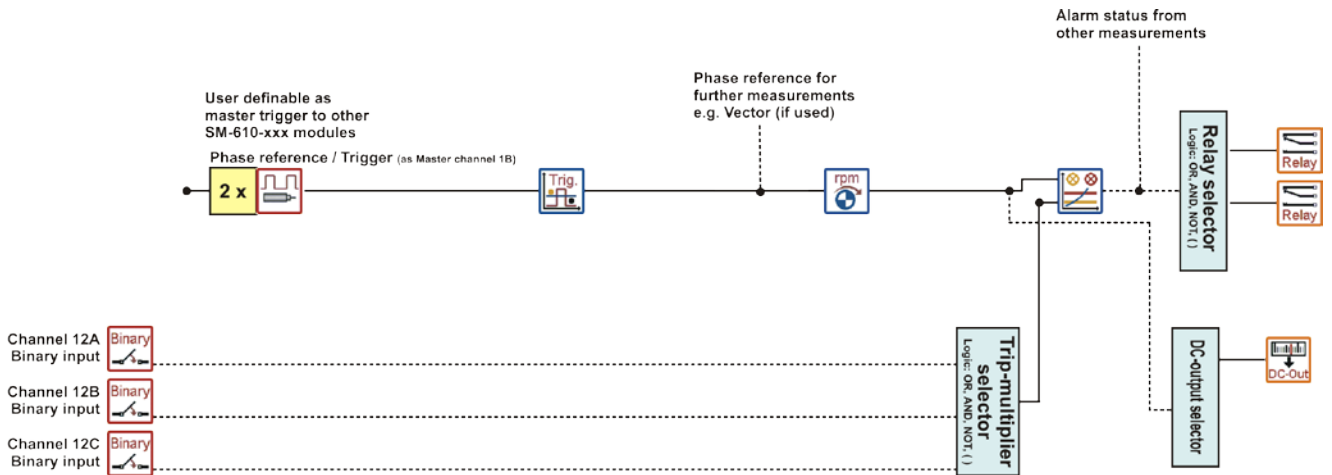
Alarm status from other measurements

User definable as master trigger to other SM-610-xxx modules

Phase reference for further measurements e.g. Vector (if used)

Phase reference / Trigger (as Master channel 1B)

2 x

Trig.

rpm

Relay selector
Logic: OR, AND, NOT, ( )

Relay

Relay

Channel 12A
Binary input

Binary

Channel 12B
Binary input

Binary

Channel 12C
Binary input

Binary

Trip-multiplier selector
Logic: OR, AND, NOT, ( )

DC-output selector

DC-Out